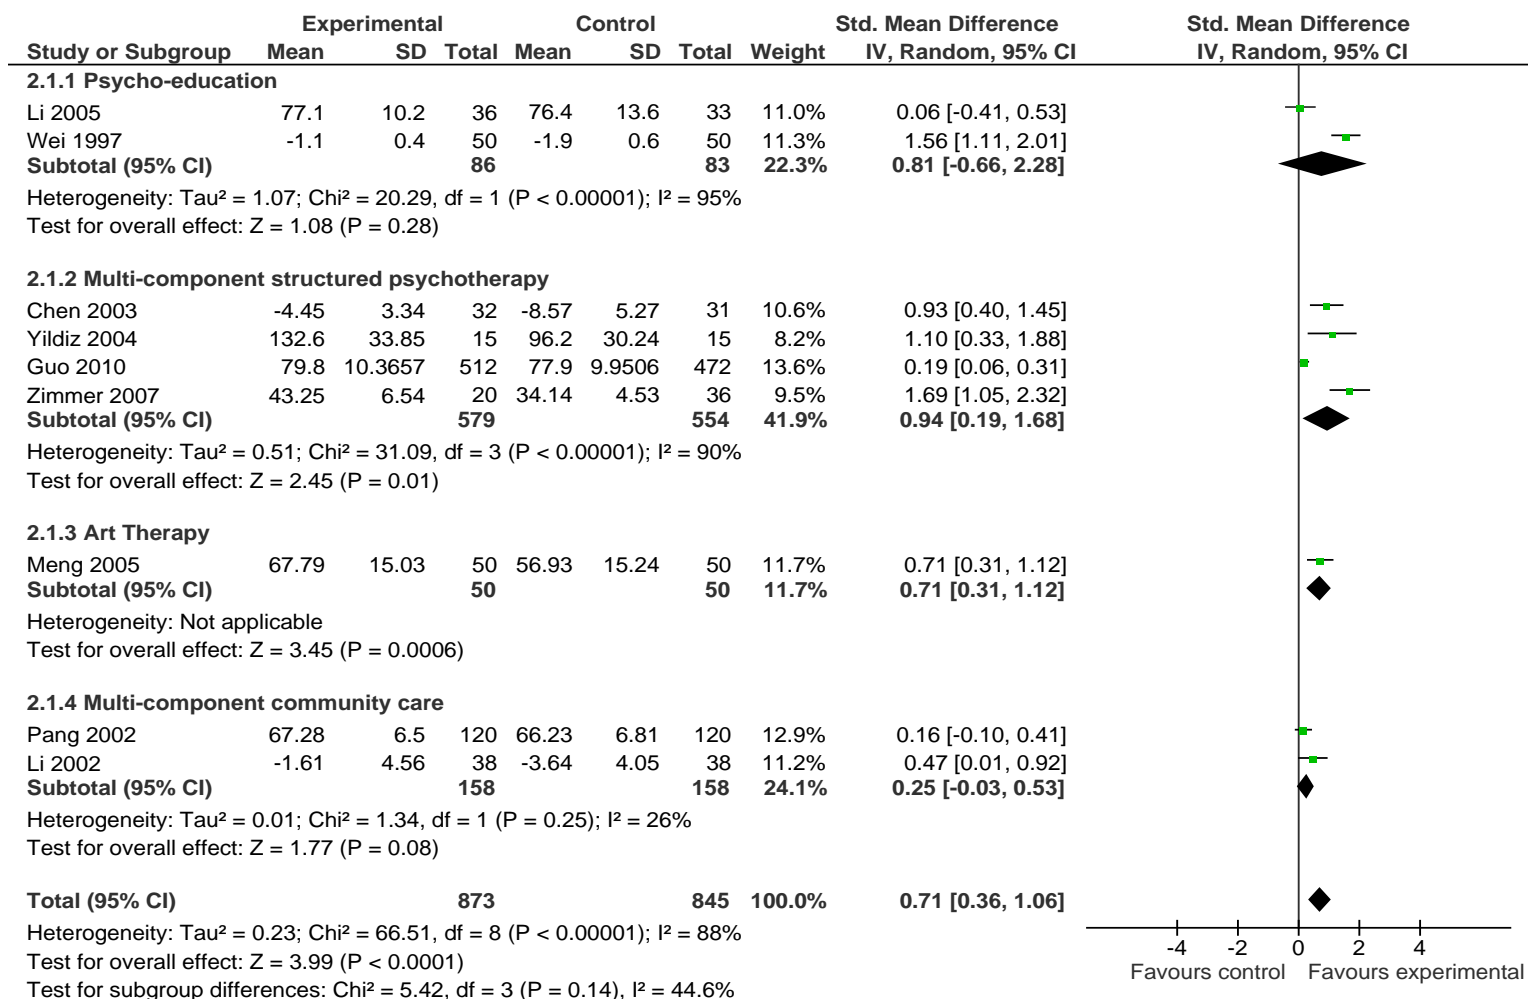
| Study or Subgroup | Experimental Mean | Experimental SD | Experimental Total | Control Mean | Control SD | Control Total | Weight | Std. Mean Difference IV, Random, 95% CI | Std. Mean Difference IV, Random, 95% CI |
|---|---|---|---|---|---|---|---|---|---|
| **2.1.1 Psycho-education** | | | | | | | | | |
| Li 2005 | 77.1 | 10.2 | 36 | 76.4 | 13.6 | 33 | 11.0% | 0.06 [-0.41, 0.53] | |
| Wei 1997 | -1.1 | 0.4 | 50 | -1.9 | 0.6 | 50 | 11.3% | 1.56 [1.11, 2.01] | |
| **Subtotal (95% CI)** | | | **86** | | | **83** | **22.3%** | **0.81 [-0.66, 2.28]** | |
| Heterogeneity: Tau² = 1.07; Chi² = 20.29, df = 1 (P < 0.00001); I² = 95% | | | | | | | | | |
| Test for overall effect: Z = 1.08 (P = 0.28) | | | | | | | | | |
| **2.1.2 Multi-component structured psychotherapy** | | | | | | | | | |
| Chen 2003 | -4.45 | 3.34 | 32 | -8.57 | 5.27 | 31 | 10.6% | 0.93 [0.40, 1.45] | |
| Yildiz 2004 | 132.6 | 33.85 | 15 | 96.2 | 30.24 | 15 | 8.2% | 1.10 [0.33, 1.88] | |
| Guo 2010 | 79.8 | 10.3657 | 512 | 77.9 | 9.9506 | 472 | 13.6% | 0.19 [0.06, 0.31] | |
| Zimmer 2007 | 43.25 | 6.54 | 20 | 34.14 | 4.53 | 36 | 9.5% | 1.69 [1.05, 2.32] | |
| **Subtotal (95% CI)** | | | **579** | | | **554** | **41.9%** | **0.94 [0.19, 1.68]** | |
| Heterogeneity: Tau² = 0.51; Chi² = 31.09, df = 3 (P < 0.00001); I² = 90% | | | | | | | | | |
| Test for overall effect: Z = 2.45 (P = 0.01) | | | | | | | | | |
| **2.1.3 Art Therapy** | | | | | | | | | |
| Meng 2005 | 67.79 | 15.03 | 50 | 56.93 | 15.24 | 50 | 11.7% | 0.71 [0.31, 1.12] | |
| **Subtotal (95% CI)** | | | **50** | | | **50** | **11.7%** | **0.71 [0.31, 1.12]** | |
| Heterogeneity: Not applicable | | | | | | | | | |
| Test for overall effect: Z = 3.45 (P = 0.0006) | | | | | | | | | |
| **2.1.4 Multi-component community care** | | | | | | | | | |
| Pang 2002 | 67.28 | 6.5 | 120 | 66.23 | 6.81 | 120 | 12.9% | 0.16 [-0.10, 0.41] | |
| Li 2002 | -1.61 | 4.56 | 38 | -3.64 | 4.05 | 38 | 11.2% | 0.47 [0.01, 0.92] | |
| **Subtotal (95% CI)** | | | **158** | | | **158** | **24.1%** | **0.25 [-0.03, 0.53]** | |
| Heterogeneity: Tau² = 0.01; Chi² = 1.34, df = 1 (P = 0.25); I² = 26% | | | | | | | | | |
| Test for overall effect: Z = 1.77 (P = 0.08) | | | | | | | | | |
| **Total (95% CI)** | | | **873** | | | **845** | **100.0%** | **0.71 [0.36, 1.06]** | |
| Heterogeneity: Tau² = 0.23; Chi² = 66.51, df = 8 (P < 0.00001); I² = 88% | | | | | | | | | |
| Test for overall effect: Z = 3.99 (P < 0.0001) | | | | | | | | | |
| Test for subgroup differences: Chi² = 5.42, df = 3 (P = 0.14), I² = 44.6% | | | | | | | | | |

-4 -2 0 2 4
Favours control Favours experimental